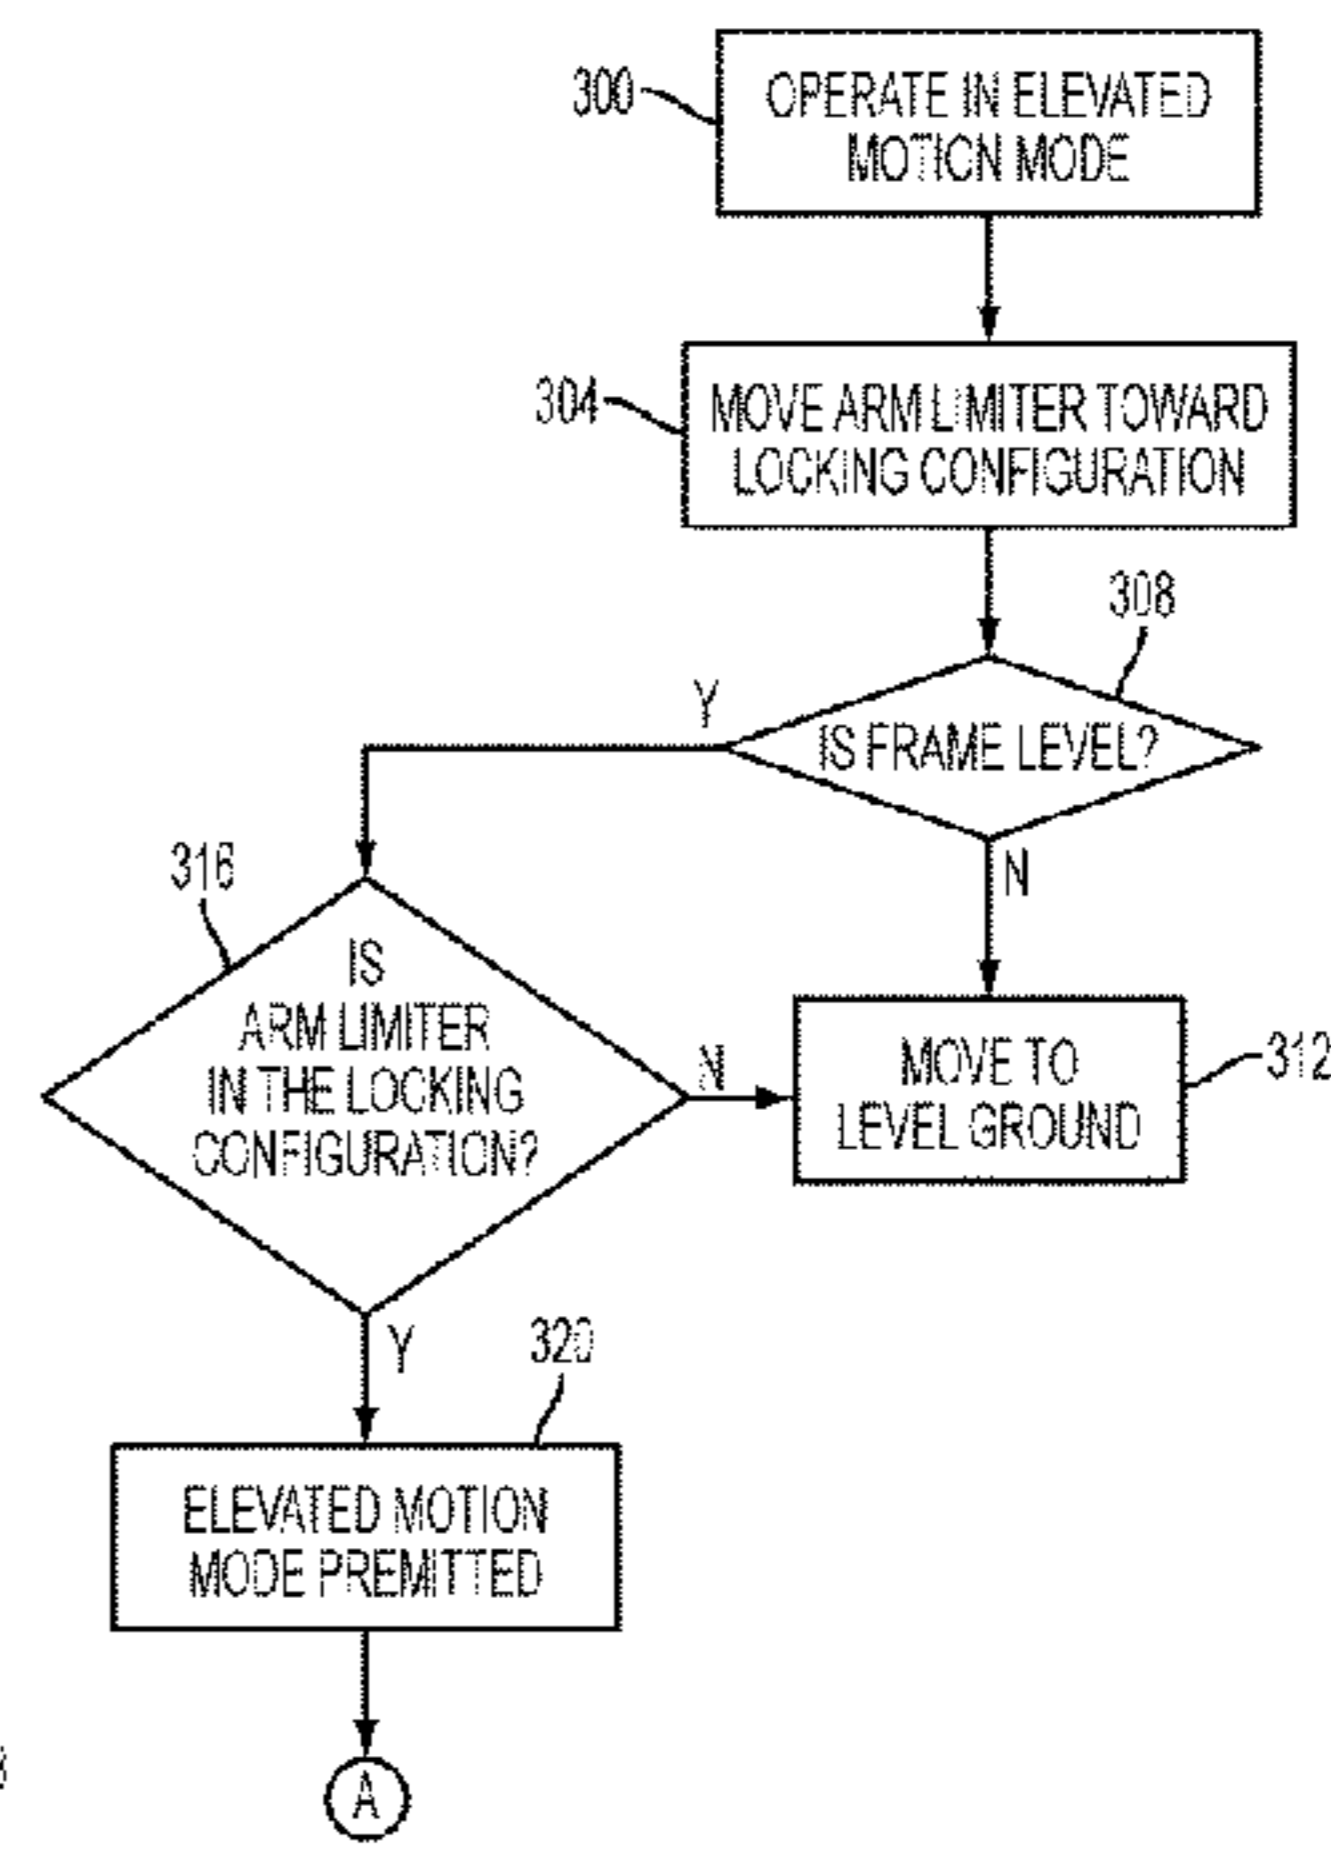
300
OPERATE IN ELEVATED MOTION MODE

304
MOVE ARM LIMITER TOWARD LOCKING CONFIGURATION

308
IS FRAME LEVEL?
Y
N

316
IS ARM LIMITER IN THE LOCKING CONFIGURATION?
N
Y

MOVE TO LEVEL GROUND
312

320
ELEVATED MOTION MODE PREMITTED

A

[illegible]